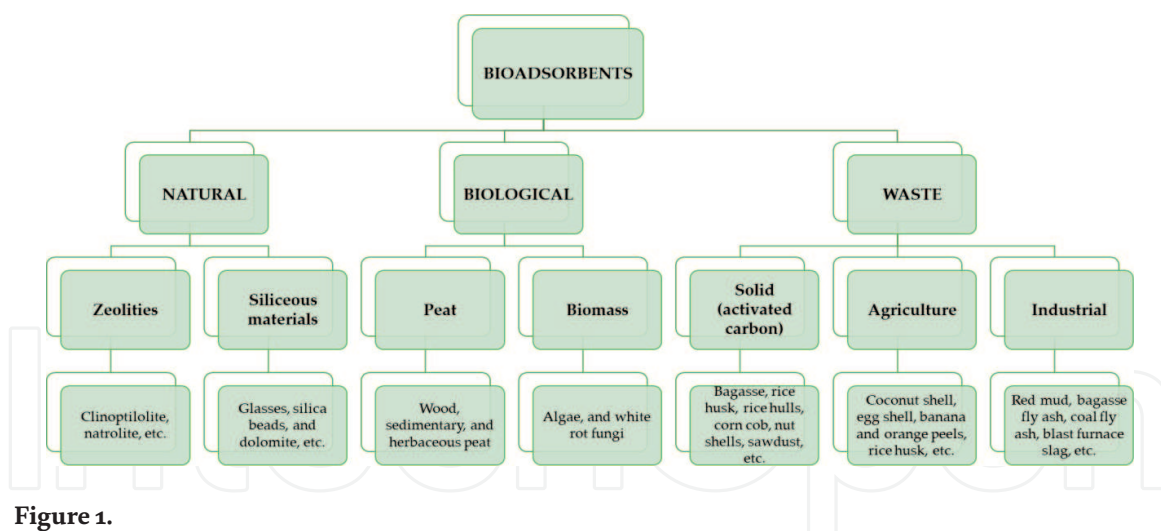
BIOADSORBENTS

NATURAL

BIOLOGICAL

WASTE

Zeolities

Siliceous materials

Peat

Biomass

Solid (activated carbon)

Agriculture

Industrial

Clinoptilolite, natrolite, etc.

Glasses, silica beads, and dolomite, etc.

Wood, sedimentary, and herbaceous peat

Algae, and white rot fungi

Bagasse, rice husk, rice hulls, corn cob, nut shells, sawdust, etc.

Coconut shell, egg shell, banana and orange peels, rice husk, etc.

Red mud, bagasse fly ash, coal fly ash, blast furnace slag, etc.

Figure 1.